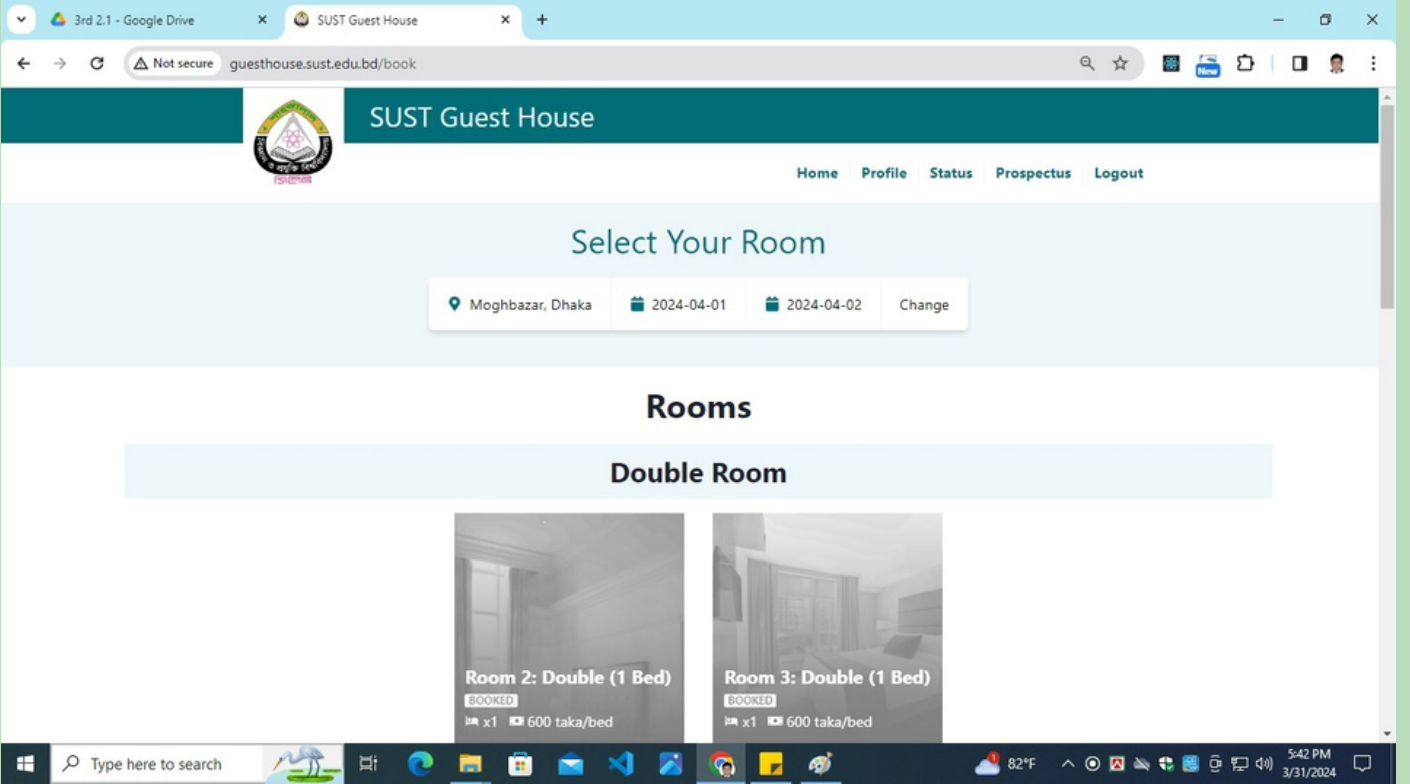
3rd 2.1 - Google Drive
SUST Guest House
Not secure guesthouse.sust.edu.bd/book

SUST Guest House

Home Profile Status Prospectus Logout

Select Your Room

Moghbazar, Dhaka 2024-04-01 2024-04-02 Change

Rooms

Double Room

Room 2: Double (1 Bed)
BOOKED
x1 600 taka/bed

Room 3: Double (1 Bed)
BOOKED
x1 600 taka/bed

Type here to search
82°F
5:42 PM
3/31/2024